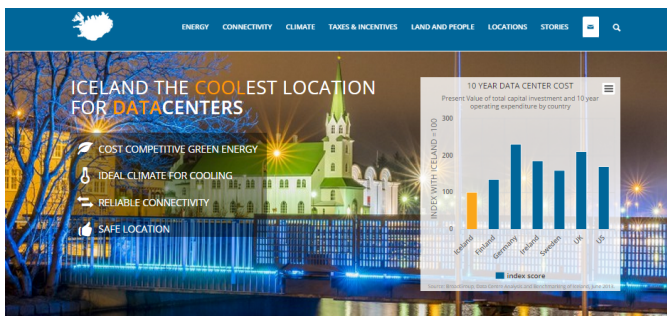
ENERGY CONNECTIVITY CLIMATE TAXES & INCENTIVES LAND AND PEOPLE LOCATIONS STORIES

ICELAND THE COOLEST LOCATION FOR DATACENTERS

COST COMPETITIVE GREEN ENERGY

IDEAL CLIMATE FOR COOLING

RELIABLE CONNECTIVITY

SAFE LOCATION

10 YEAR DATA CENTER COST

Present Value of total capital investment and 10 year operating expenditure by country

INDEX WITH ICELAND = 100

300

200

100

0

Iceland Finland Germany Ireland Sweden UK US

index score

Source: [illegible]